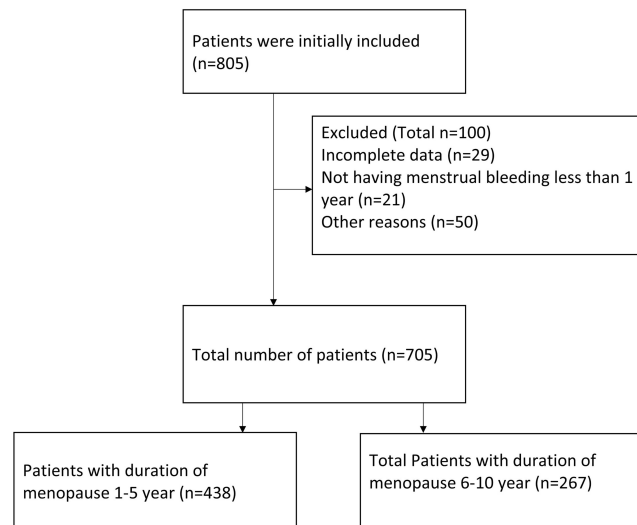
Patients were initially included (n=805)

Excluded (Total n=100)
Incomplete data (n=29)
Not having menstrual bleeding less than 1 year (n=21)
Other reasons (n=50)

Total number of patients (n=705)

Patients with duration of menopause 1-5 year (n=438)

Total Patients with duration of menopause 6-10 year (n=267)